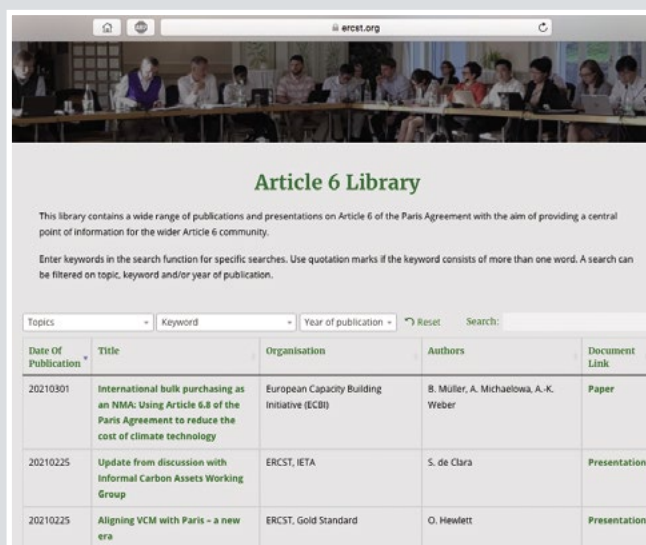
ercst.org

Article 6 Library

This library contains a wide range of publications and presentations on Article 6 of the Paris Agreement with the aim of providing a central point of information for the wider Article 6 community.

Enter keywords in the search function for specific searches. Use quotation marks if the keyword consists of more than one word. A search can be filtered on topic, keyword and/or year of publication.

Topics | Keyword | Year of publication | Reset | Search:

| Date Of Publication | Title | Organisation | Authors | Document Link |
|---|---|---|---|---|
| 20210301 | International bulk purchasing as an NMA: Using Article 6.8 of the Paris Agreement to reduce the cost of climate technology | European Capacity Building Initiative (ECBI) | B. Müller, A. Michaelowa, A.-K. Weber | Paper |
| 20210225 | Update from discussion with Informal Carbon Assets Working Group | ERCST, IETA | S. de Clara | Presentation |
| 20210225 | Aligning VCM with Paris – a new era | ERCST, Gold Standard | O. Hewlett | Presentation |